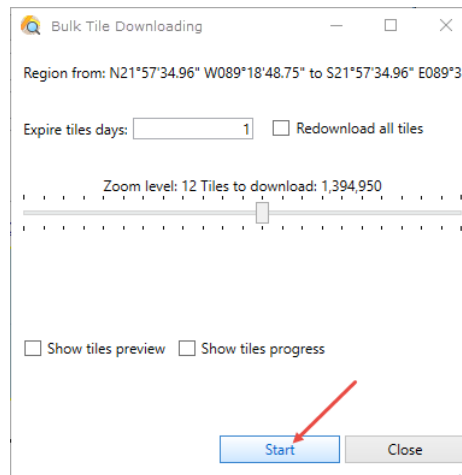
Bulk Tile Downloading

Region from: N21°57'34.96" W089°18'48.75" to S21°57'34.96" E089°3

Expire tiles days: 1 Redownload all tiles

Zoom level: 12 Tiles to download: 1,394,950

Show tiles preview Show tiles progress

Start Close